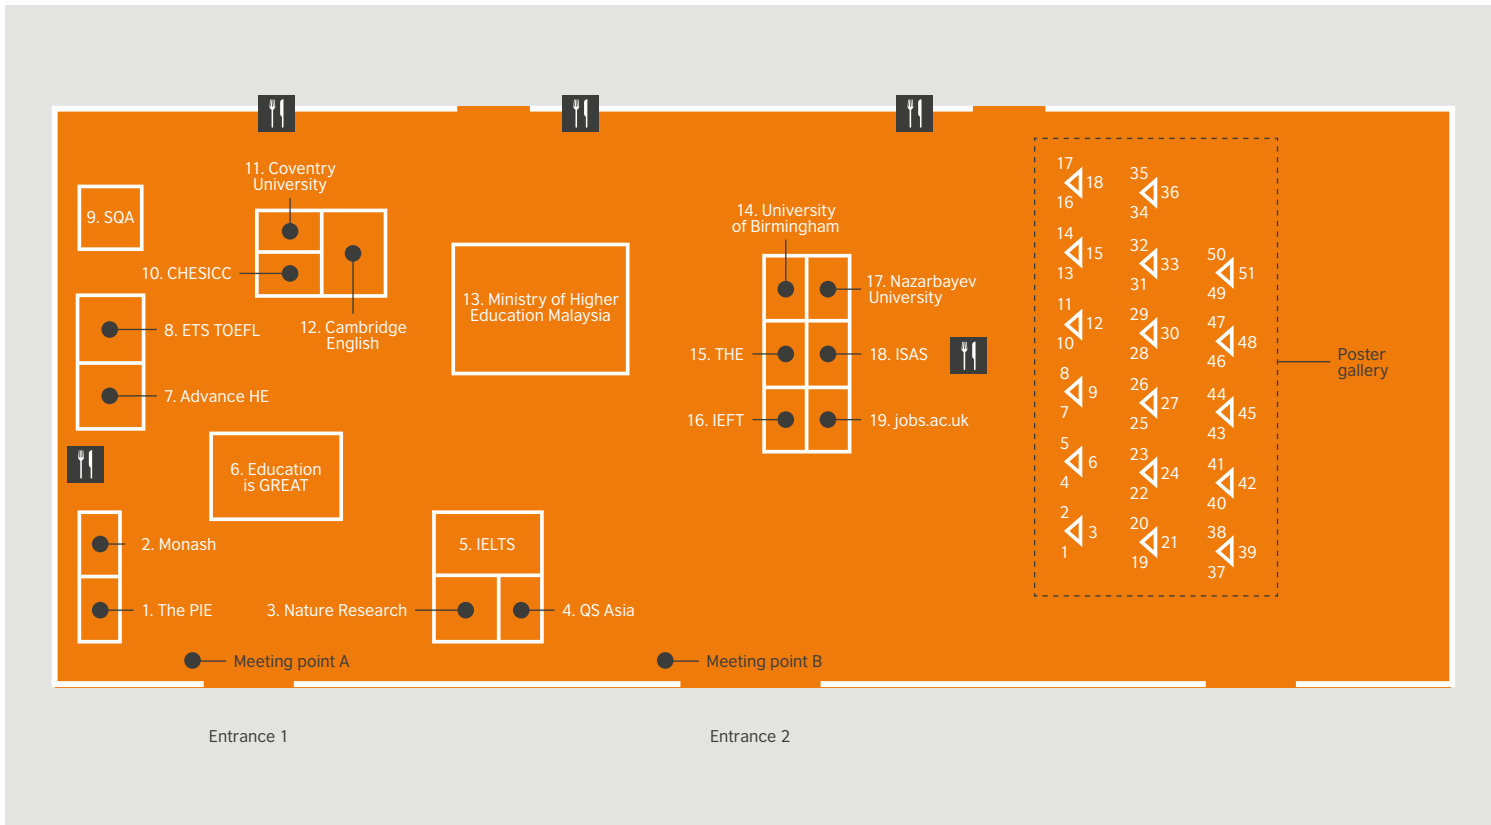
11. Coventry University

9. SQA

10. CHESICC

12. Cambridge English

8. ETS TOEFL

7. Advance HE

13. Ministry of Higher Education Malaysia

6. Education is GREAT

2. Monash

1. The PIE

5. IELTS

3. Nature Research

4. QS Asia

14. University of Birmingham

17. Nazarbayev University

15. THE

18. ISAS

16. IEFT

19. jobs.ac.uk

17 18 16
35 36 34
14 15 13
32 33 31
50 51 49
11 12 10
29 30 28
47 48 46
8 9 7
26 27 25
44 45 43
5 6 4
23 24 22
41 42 40
2 3 1
20 21 19
38 39 37

Poster gallery

Meeting point A

Meeting point B

Entrance 1

Entrance 2